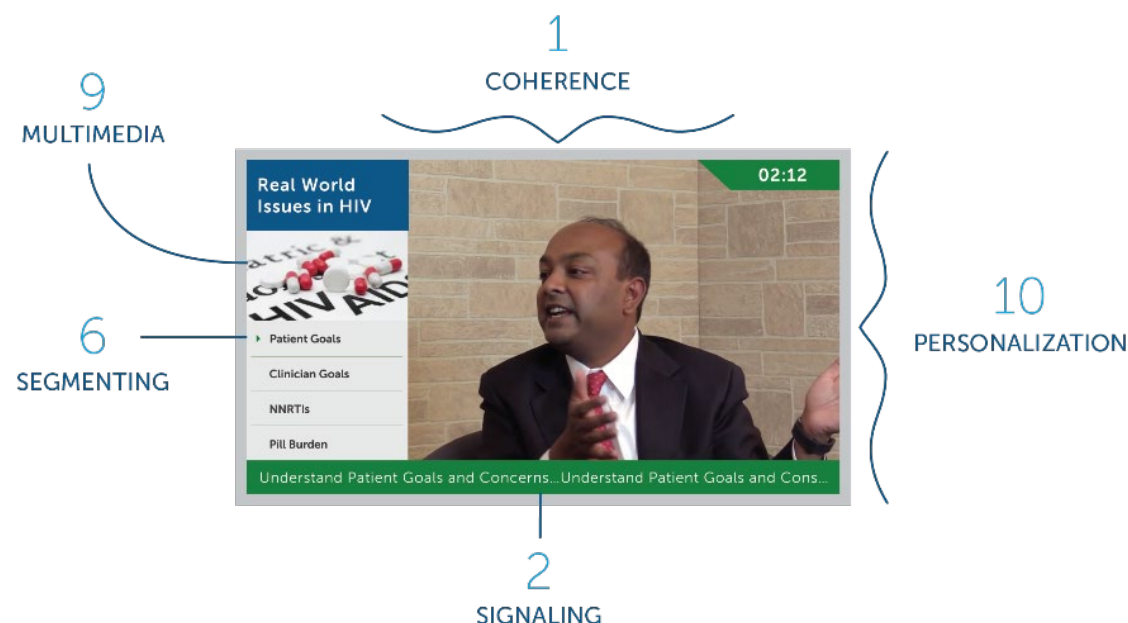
1
COHERENCE

9
MULTIMEDIA

Real World Issues in HIV

02:12

HIV AID

Patient Goals

Clinician Goals

NNRTIs

Pill Burden

6
SEGMENTING

10
PERSONALIZATION

Understand Patient Goals and Concerns...Understand Patient Goals and Cons...

2
SIGNALING